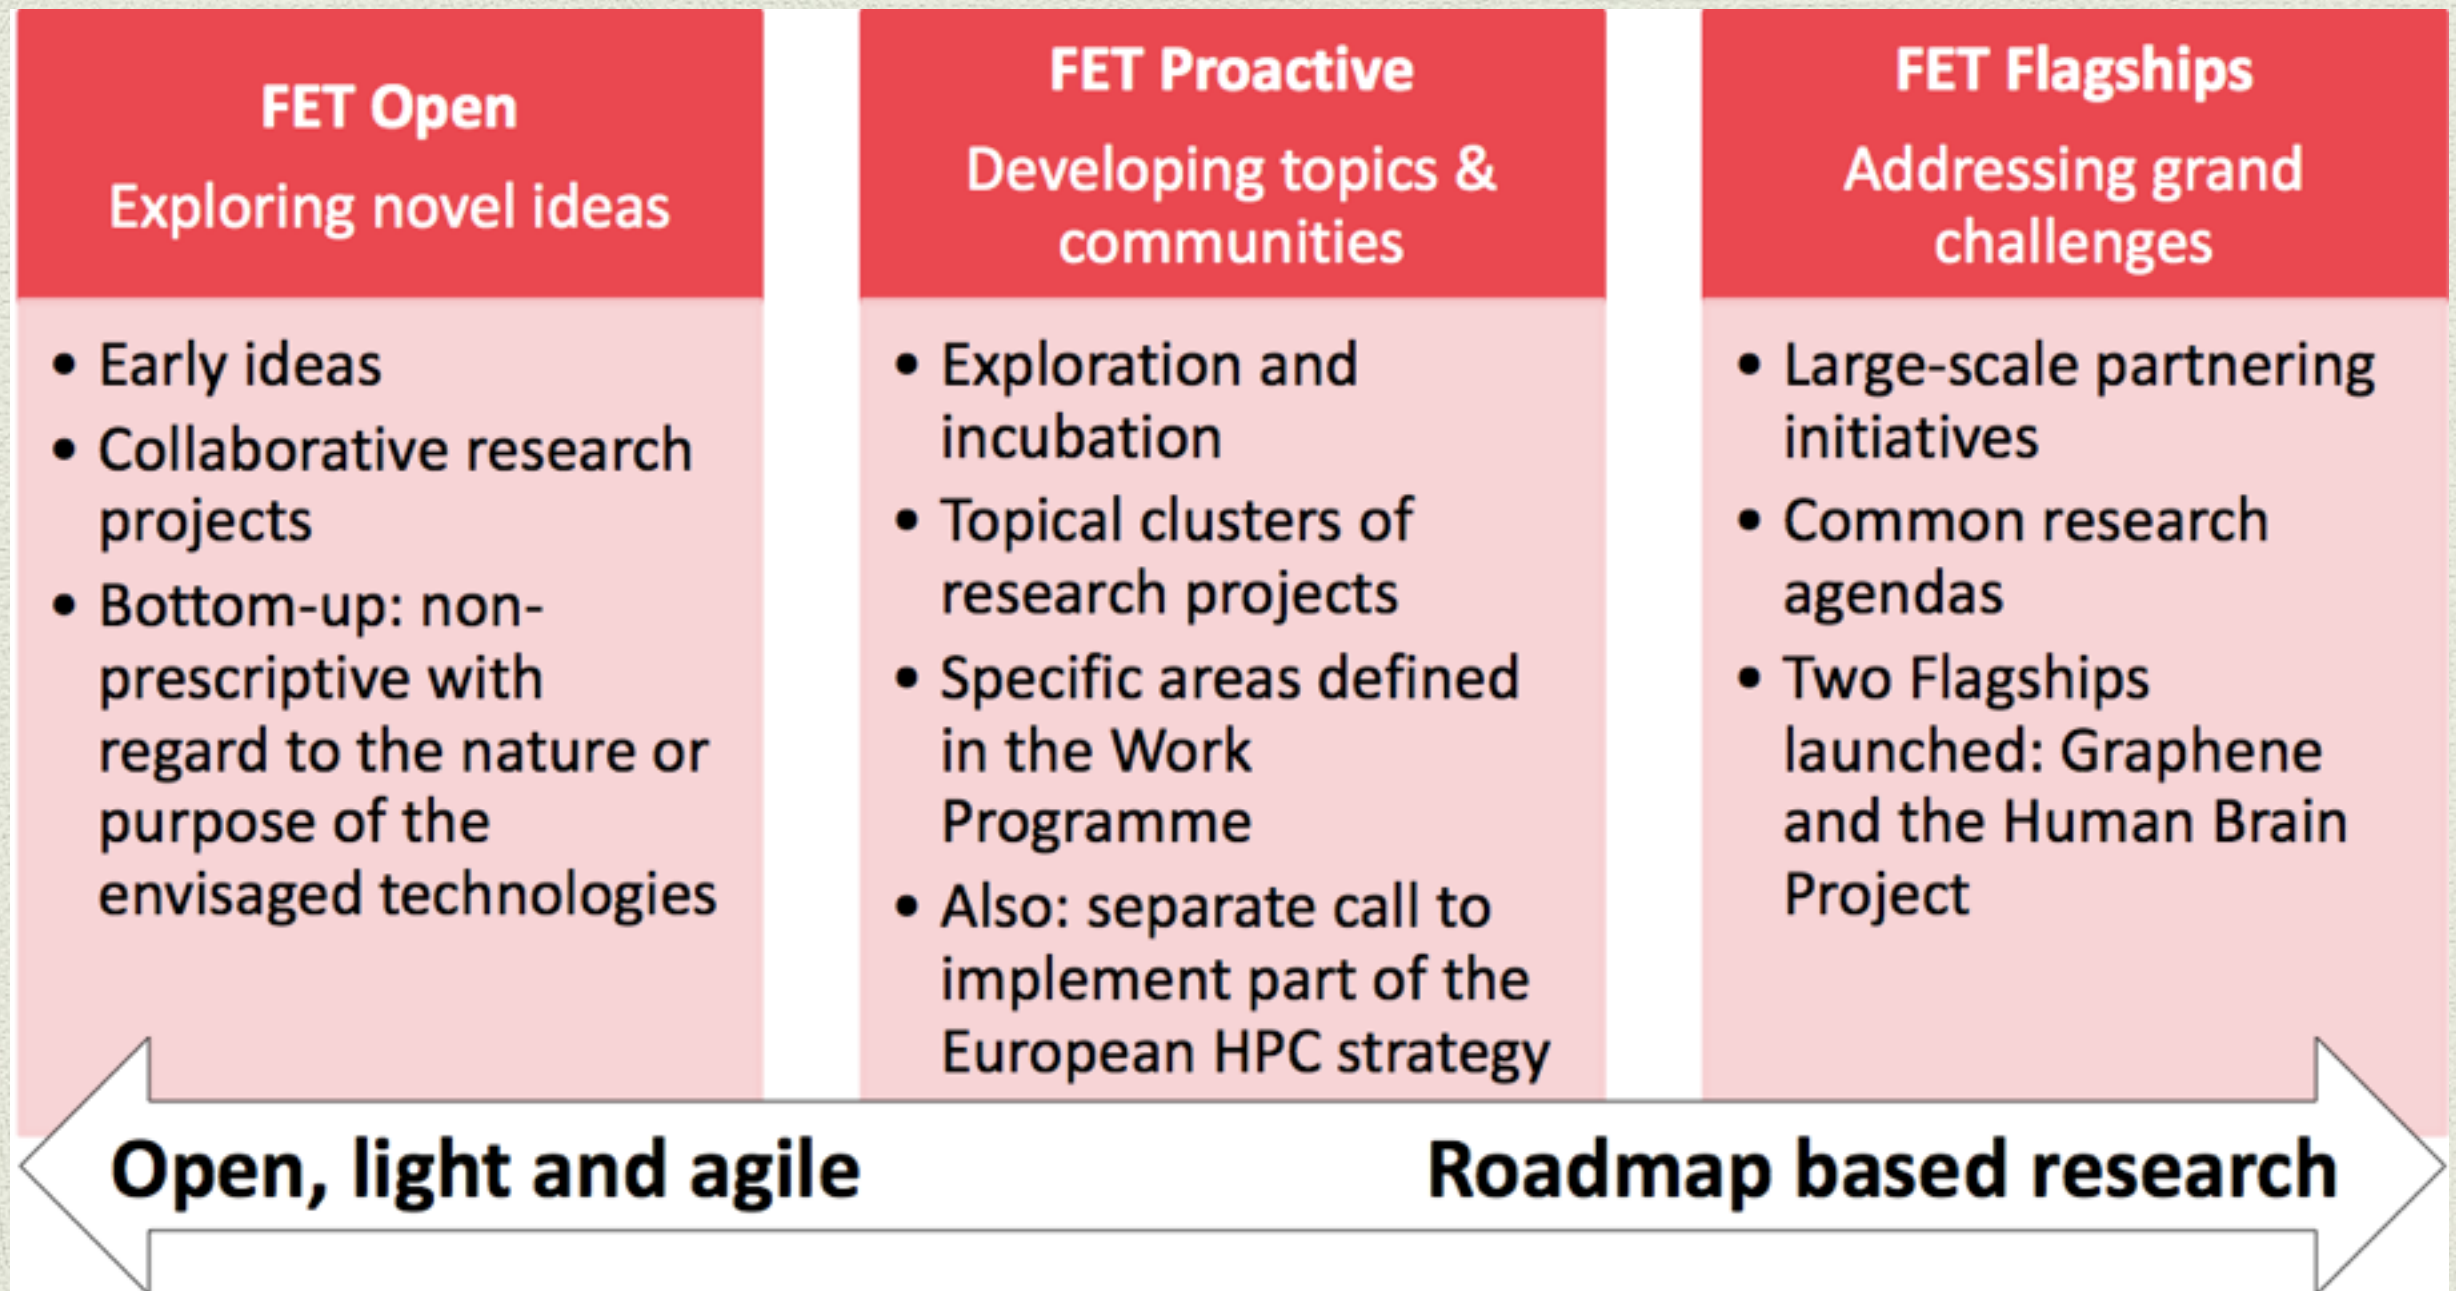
FET Open
Exploring novel ideas

- Early ideas
- Collaborative research projects
- Bottom-up: non-prescriptive with regard to the nature or purpose of the envisaged technologies

FET Proactive
Developing topics & communities

- Exploration and incubation
- Topical clusters of research projects
- Specific areas defined in the Work Programme
- Also: separate call to implement part of the European HPC strategy

FET Flagships
Addressing grand challenges

- Large-scale partnering initiatives
- Common research agendas
- Two Flagships launched: Graphene and the Human Brain Project

Open, light and agile

Roadmap based research